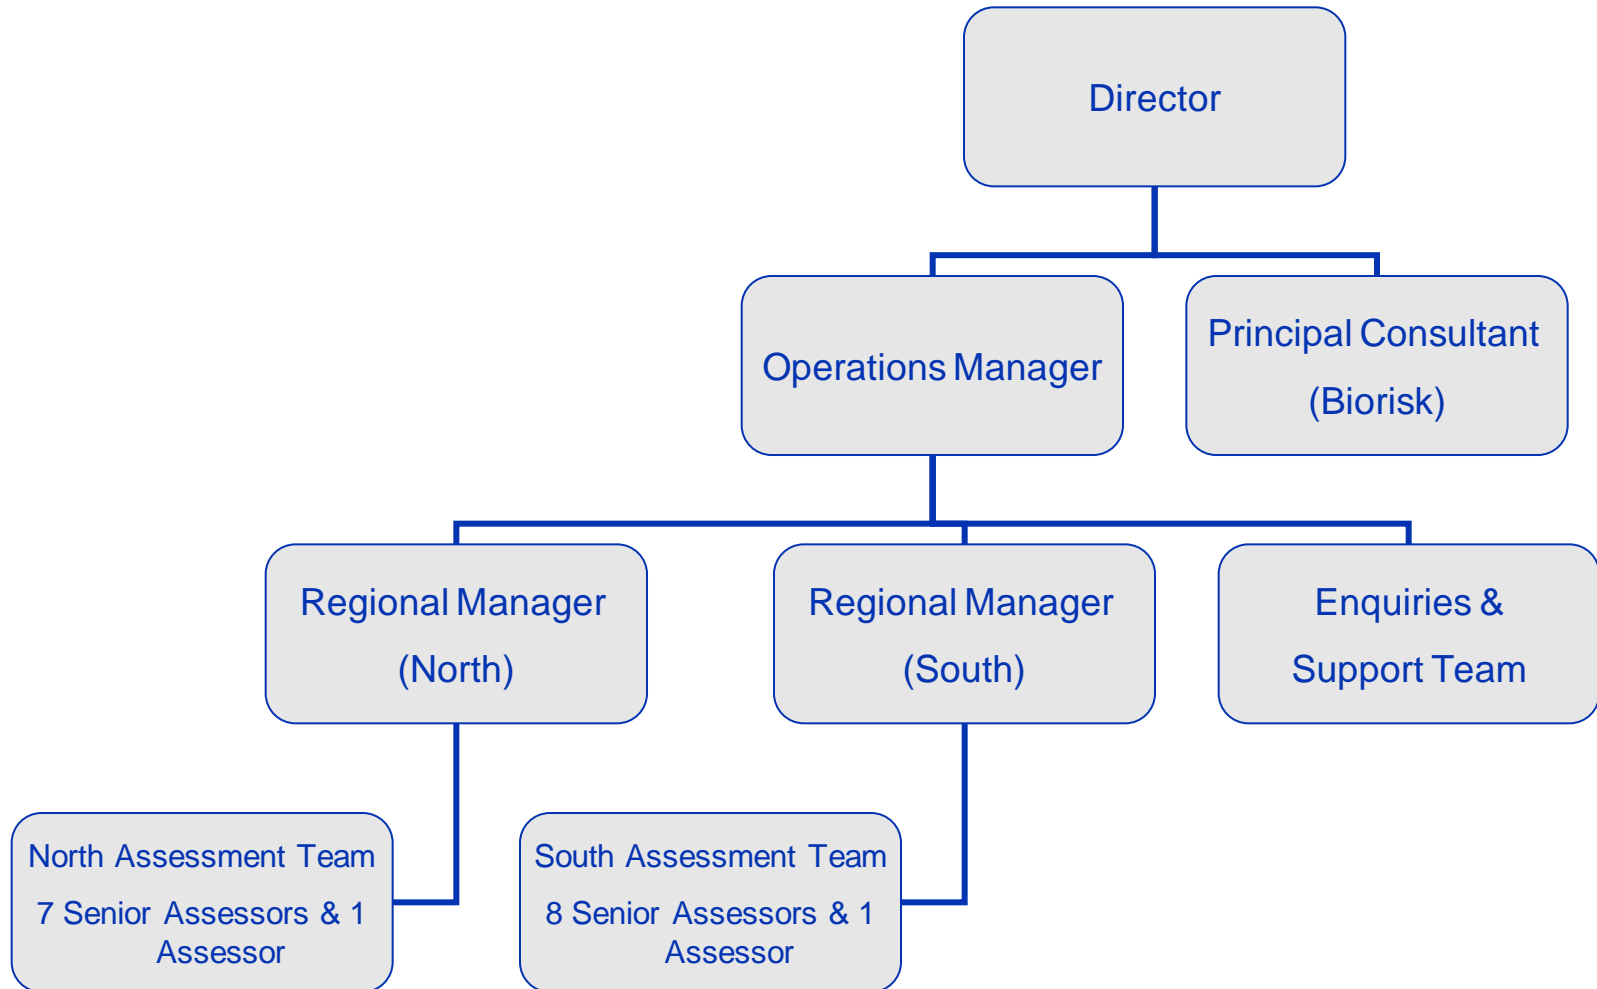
Director

Operations Manager

Principal Consultant (Biorisk)

Regional Manager (North)

Regional Manager (South)

Enquiries & Support Team

North Assessment Team

7 Senior Assessors & 1 Assessor

South Assessment Team

8 Senior Assessors & 1 Assessor